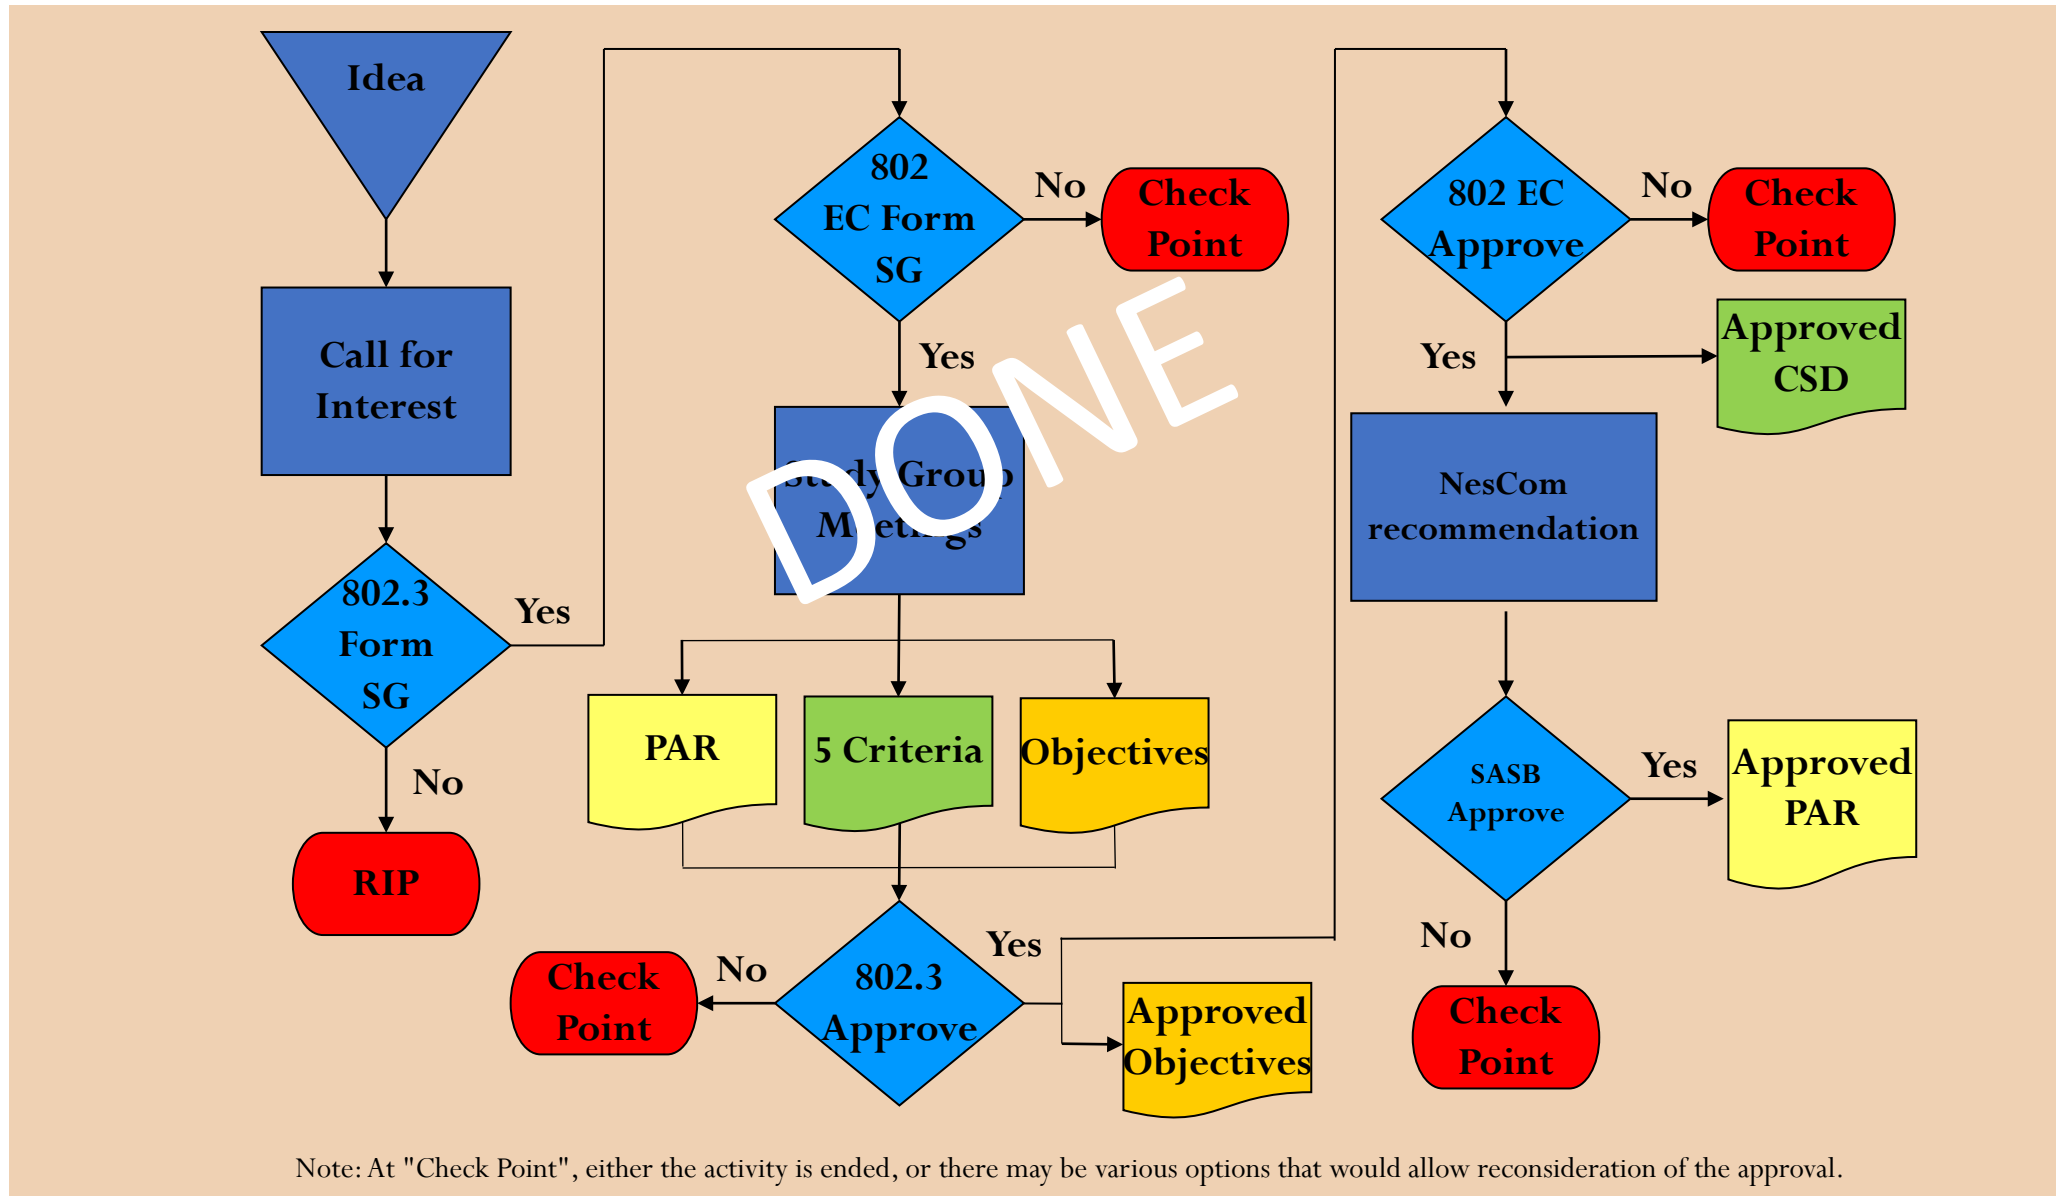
Idea

Call for Interest

802.3 Form SG

Yes

No

RIP

802 EC Form SG

No

Check Point

Yes

DONE

Study Group Meetings

PAR

5 Criteria

Objectives

Check Point

No

802.3 Approve

Yes

Approved Objectives

802 EC Approve

No

Check Point

Yes

Approved CSD

NesCom recommendation

SASB Approve

Yes

Approved PAR

No

Check Point

Note: At "Check Point", either the activity is ended, or there may be various options that would allow reconsideration of the approval.